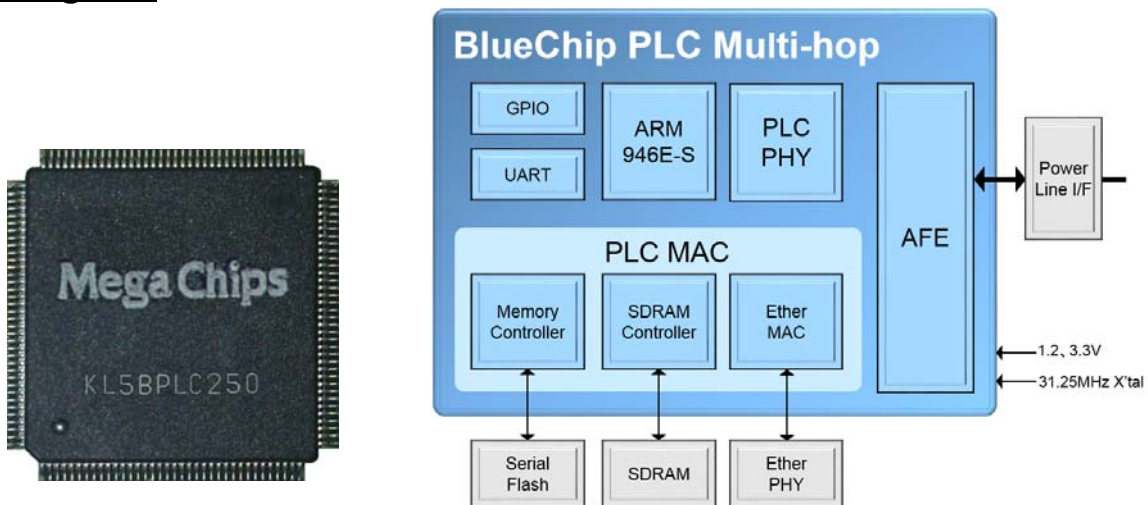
Mega Chips

KL5BPLC250

BlueChip PLC Multi-hop

GPIO

UART

ARM 946E-S

PLC PHY

AFE

Power Line I/F

PLC MAC

Memory Controller

SDRAM Controller

Ether MAC

1.2、3.3V

31.25MHz X'tal

Serial Flash

SDRAM

Ether PHY